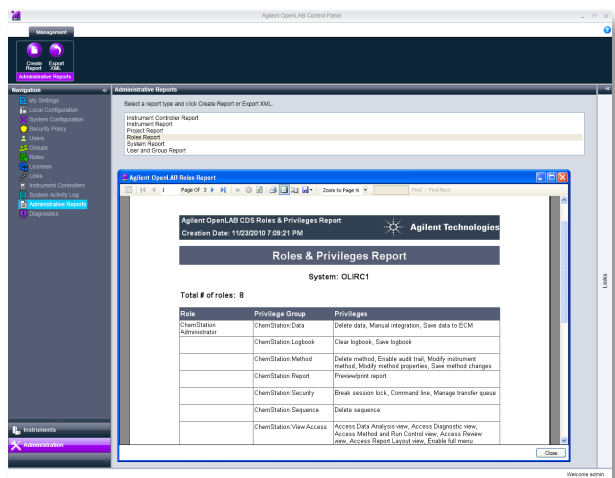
Agilent OpenLAB Control Panel

Management

Create Report

Export XML

Administrative Reports

Navigation

My Settings
Local Configuration
System Configuration
Security Policy
Users
Groups
Roles
Licenses
Links
Instrument Controllers
System Activity Log
Administrative Reports
Diagnostics

Instruments
Administration

Administrative Reports

Select a report type and click Create Report or Export XML.

Instrument Controller Report
Instrument Report
Project Report
Roles Report
System Report
User and Group Report

Agilent OpenLAB Roles Report

1 Page Of 3 Zoom to Page % Find | Find Next

Agilent OpenLAB CDS Roles & Privileges Report
Creation Date: 11/23/2010 7:09:21 PM

Agilent Technologies

Roles & Privileges Report

System: OLIRC1

Total # of roles: 8

| Role | Privilege Group | Privileges |
|---|---|---|
| ChemStation Administrator | ChemStation:Data | Delete data, Manual integration, Save data to ECM |
| | ChemStation:Logbook | Clear logbook, Save logbook |
| | ChemStation:Method | Delete method, Enable audit trail, Modify instrument method, Modify method properties, Save method changes |
| | ChemStation:Report | Preview/print report |
| | ChemStation:Security | Break session lock, Command line, Manage transfer queue |
| | ChemStation:Sequence | Delete sequence |
| | ChemStation:View Access | Access Data Analysis view, Access Diagnostic view, Access Method and Run Control view, Access Review view, Access Report Layout view, Enable full menu |

Close

Links

Welcome admin